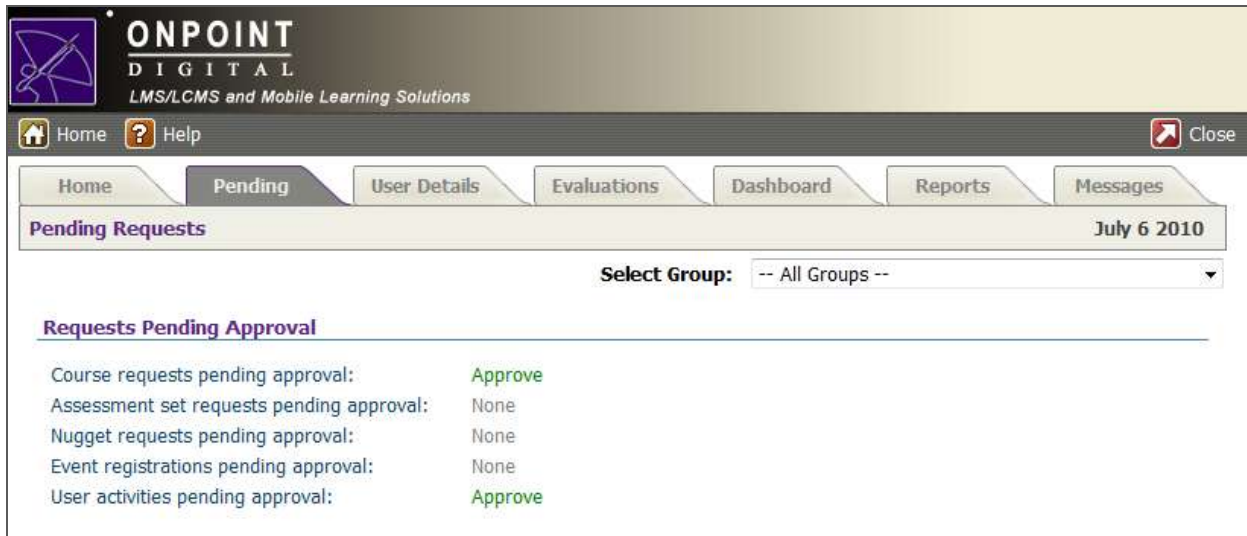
ONPOINT
DIGITAL
LMS/LCMS and Mobile Learning Solutions

Home Help Close

Home | Pending | User Details | Evaluations | Dashboard | Reports | Messages

Pending Requests July 6 2010

Select Group: -- All Groups --

Requests Pending Approval

| | |
|---|---|
| Course requests pending approval: | Approve |
| Assessment set requests pending approval: | None |
| Nugget requests pending approval: | None |
| Event registrations pending approval: | None |
| User activities pending approval: | Approve |